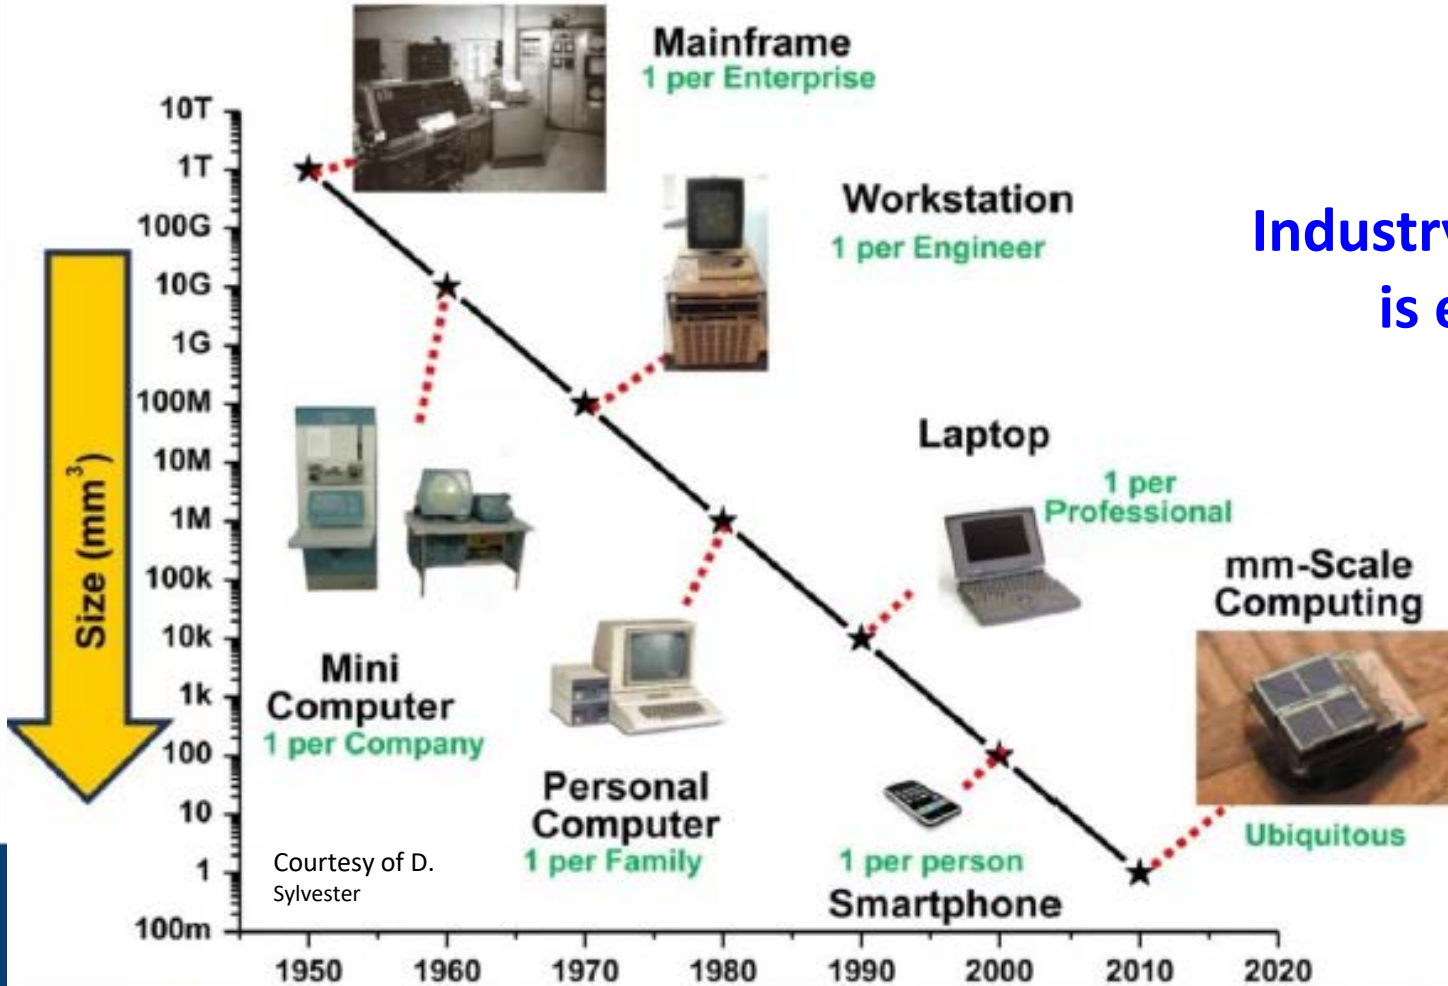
Mainframe
1 per Enterprise

Workstation
1 per Engineer

Industr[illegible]
is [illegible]

10T
1T
100G
10G
1G
100M
10M
1M
100k
10k
1k
100
10
1
100m

Size ($mm^3$)

Laptop
1 per Professional

mm-Scale Computing

Mini Computer
1 per Company

Personal Computer
1 per Family

1 per person
Smartphone

Ubiquitous

Courtesy of D. Sylvester

1950 1960 1970 1980 1990 2000 2010 2020